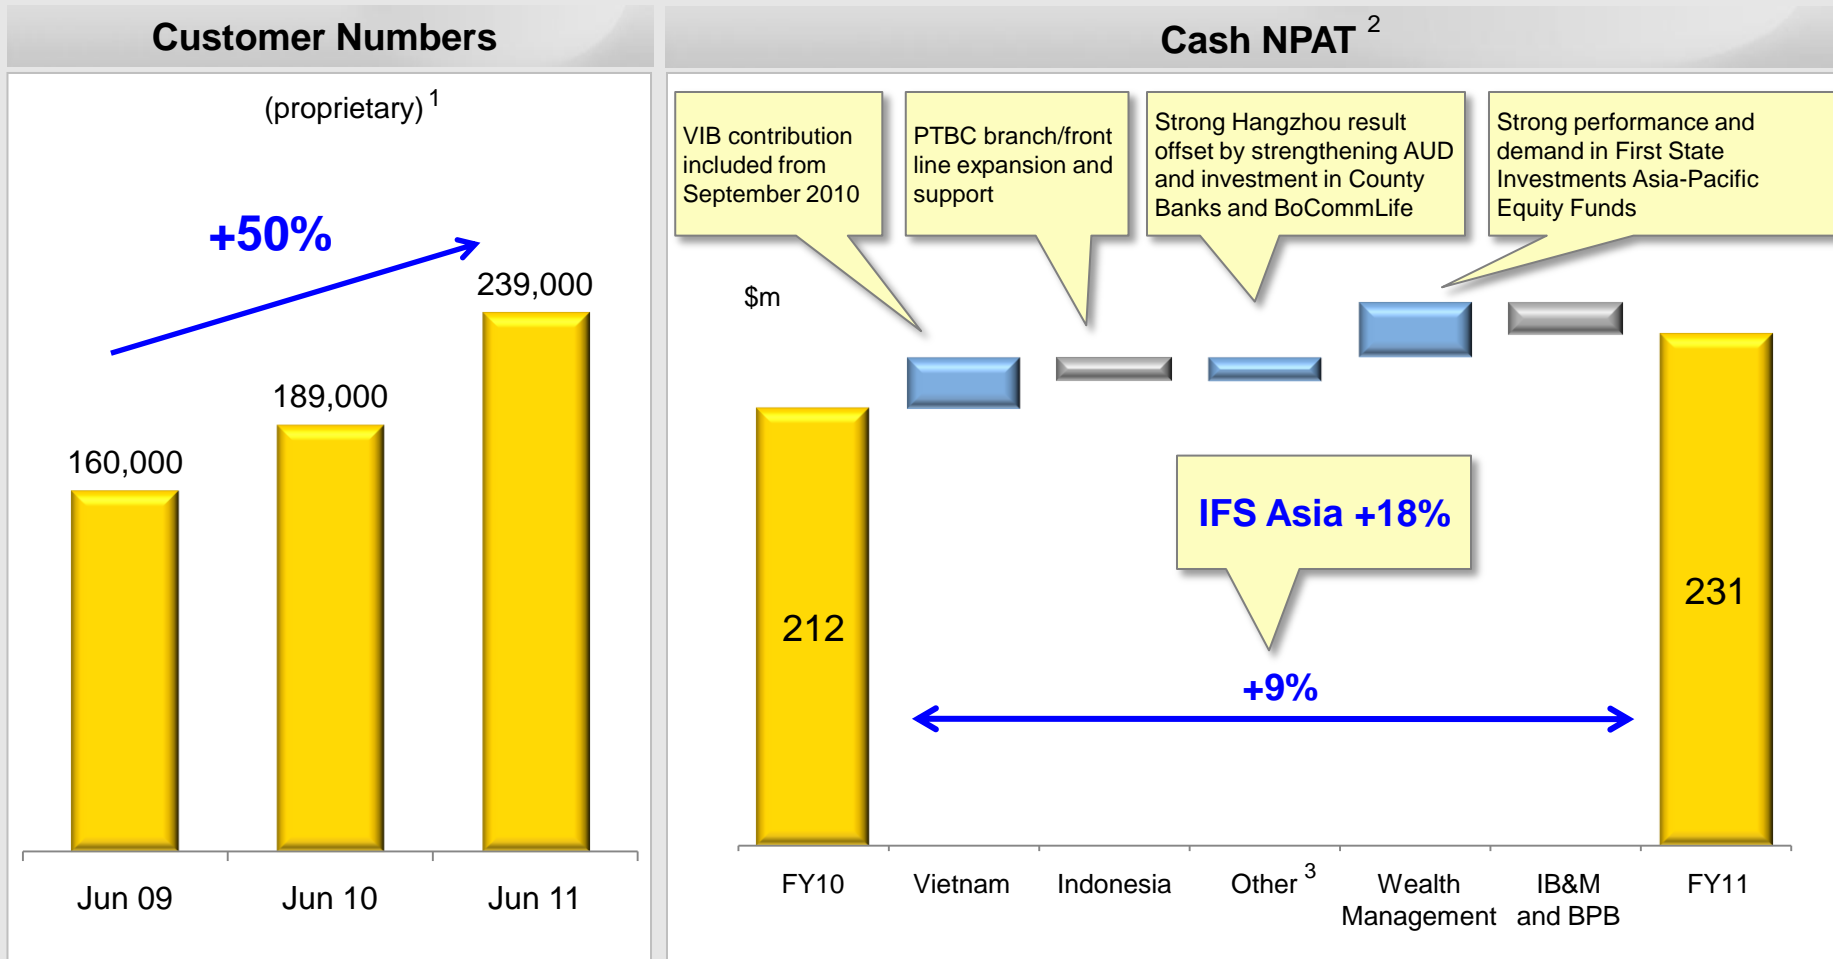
Customer Numbers

(proprietary) $^1$

+50%

160,000

189,000

239,000

Jun 09

Jun 10

Jun 11

Cash NPAT $^2$

VIB contribution included from September 2010

PTBC branch/front line expansion and support

Strong Hangzhou result offset by strengthening AUD and investment in County Banks and BoCommLife

Strong performance and demand in First State Investments Asia-Pacific Equity Funds

$m

212

IFS Asia +18%

+9%

231

FY10

Vietnam

Indonesia

Other $^3$

Wealth Management

IB&M and BPB

FY11